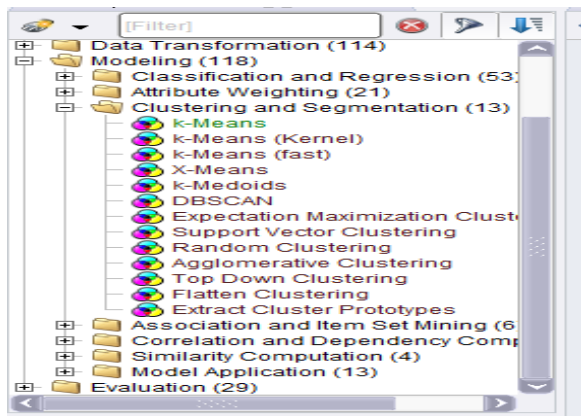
[Filter]

Data Transformation (114)
Modeling (118)
Classification and Regression (53
Attribute Weighting (21)
Clustering and Segmentation (13)
k-Means
k-Means (Kernel)
k-Means (fast)
X-Means
k-Medoids
DBSCAN
Expectation Maximization Cluste
Support Vector Clustering
Random Clustering
Agglomerative Clustering
Top Down Clustering
Flatten Clustering
Extract Cluster Prototypes
Association and Item Set Mining (6
Correlation and Dependency Comp
Similarity Computation (4)
Model Application (13)
Evaluation (29)